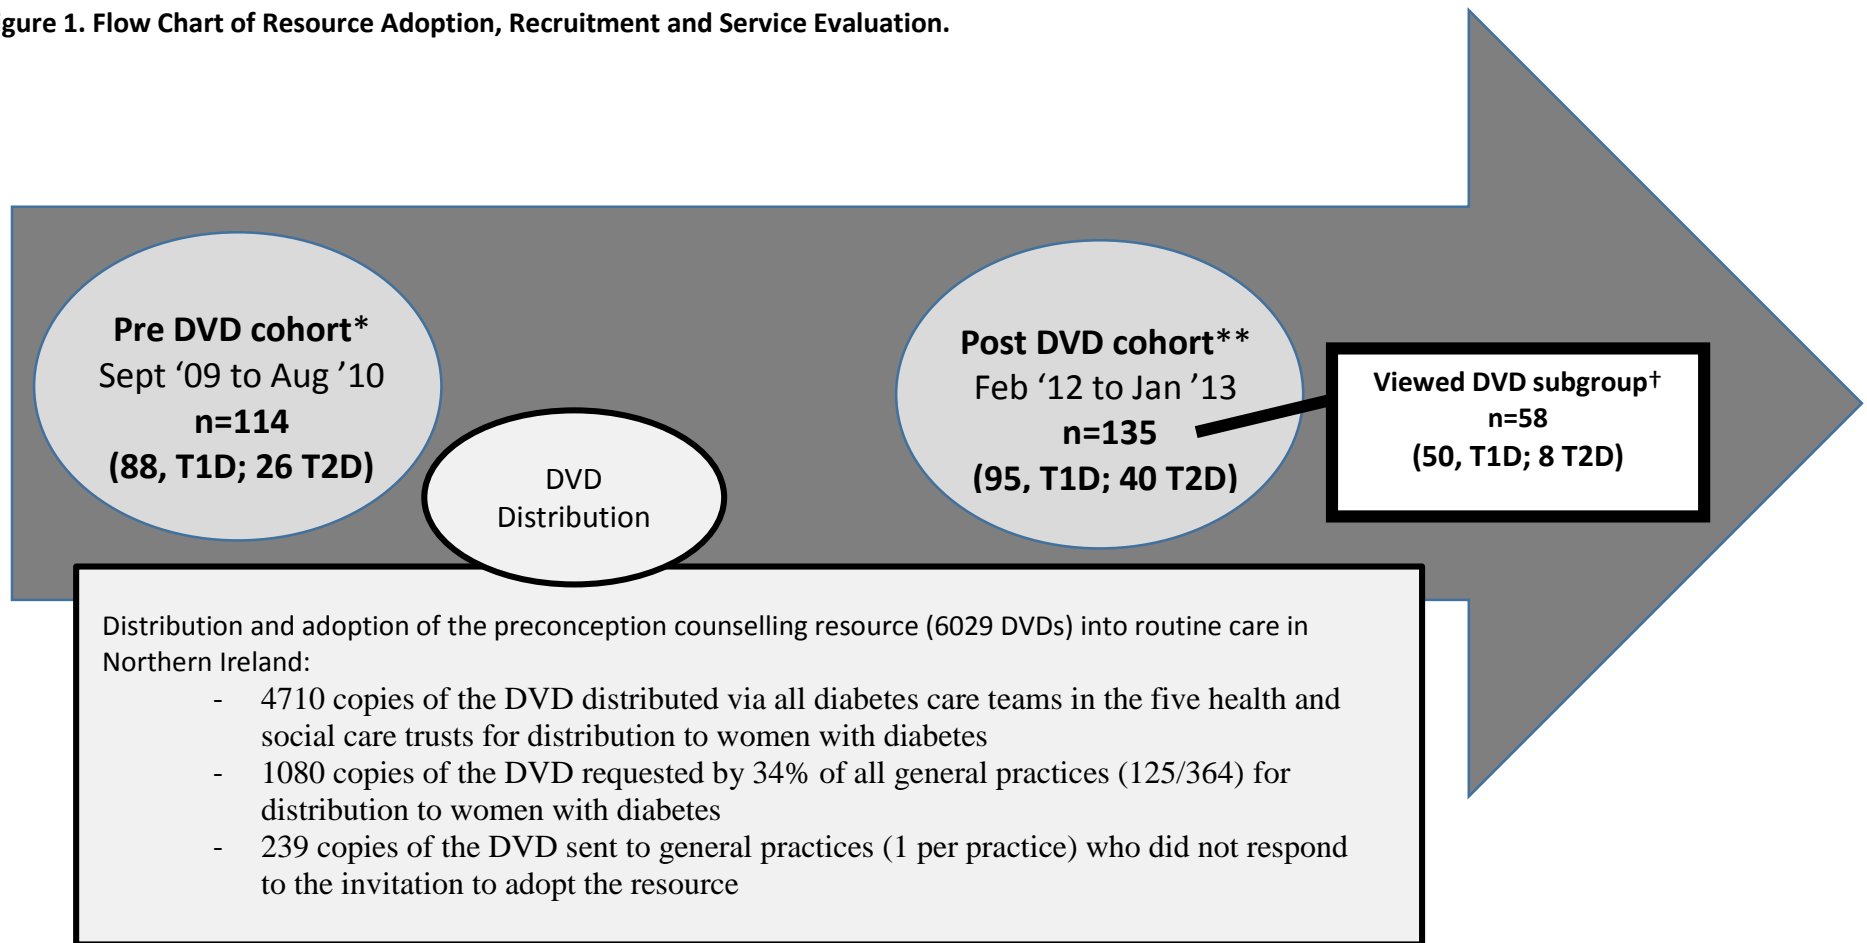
gure 1. Flow Chart of Resource Adoption, Recruitment and Service Evaluation.

Pre DVD cohort*
Sept ‘09 to Aug ’10
n=114
(88, T1D; 26 T2D)

DVD Distribution

Post DVD cohort**
Feb ‘12 to Jan ’13
n=135
(95, T1D; 40 T2D)

Viewed DVD subgroup†
n=58
(50, T1D; 8 T2D)

Distribution and adoption of the preconception counselling resource (6029 DVDs) into routine care in Northern Ireland:
- 4710 copies of the DVD distributed via all diabetes care teams in the five health and social care trusts for distribution to women with diabetes
- 1080 copies of the DVD requested by 34% of all general practices (125/364) for distribution to women with diabetes
- 239 copies of the DVD sent to general practices (1 per practice) who did not respond to the invitation to adopt the resource